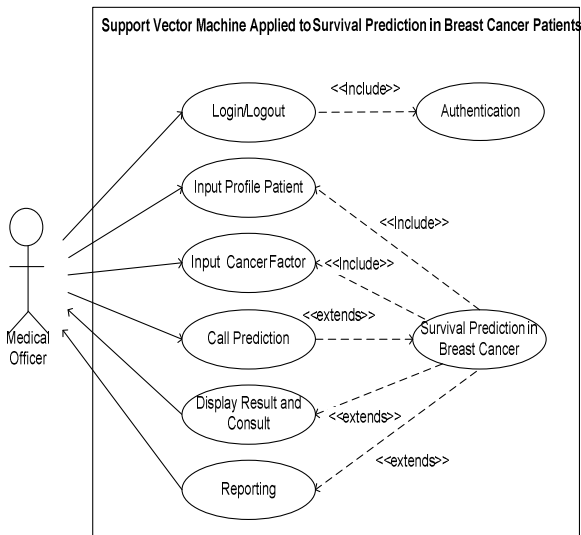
Support Vector Machine Applied to Survival Prediction in Breast Cancer Patients

Login/Logout

<<Include>>

Authentication

Input Profile Patient

<<Include>>

Input Cancer Factor

<<Include>>

Medical Officer

Call Prediction

<<extends>>

Survival Prediction in Breast Cancer

Display Result and Consult

<<extends>>

<<extends>>

Reporting